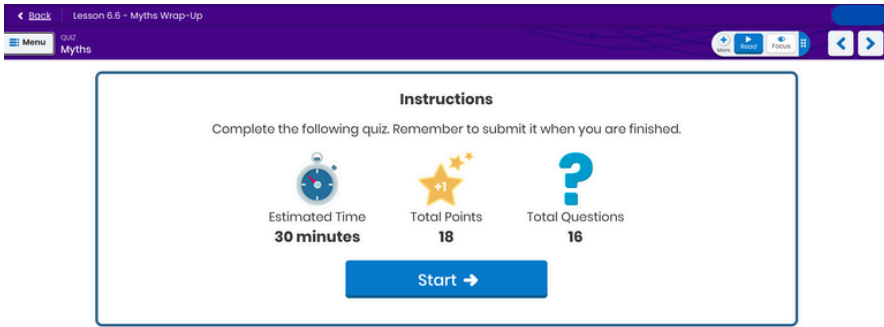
Back
Lesson 6.6 - Myths Wrap-Up

Menu
QUIZ
Myths

More
Read
Focus

Instructions

Complete the following quiz. Remember to submit it when you are finished.

+1

Estimated Time
30 minutes

Total Points
18

Total Questions
16

Start